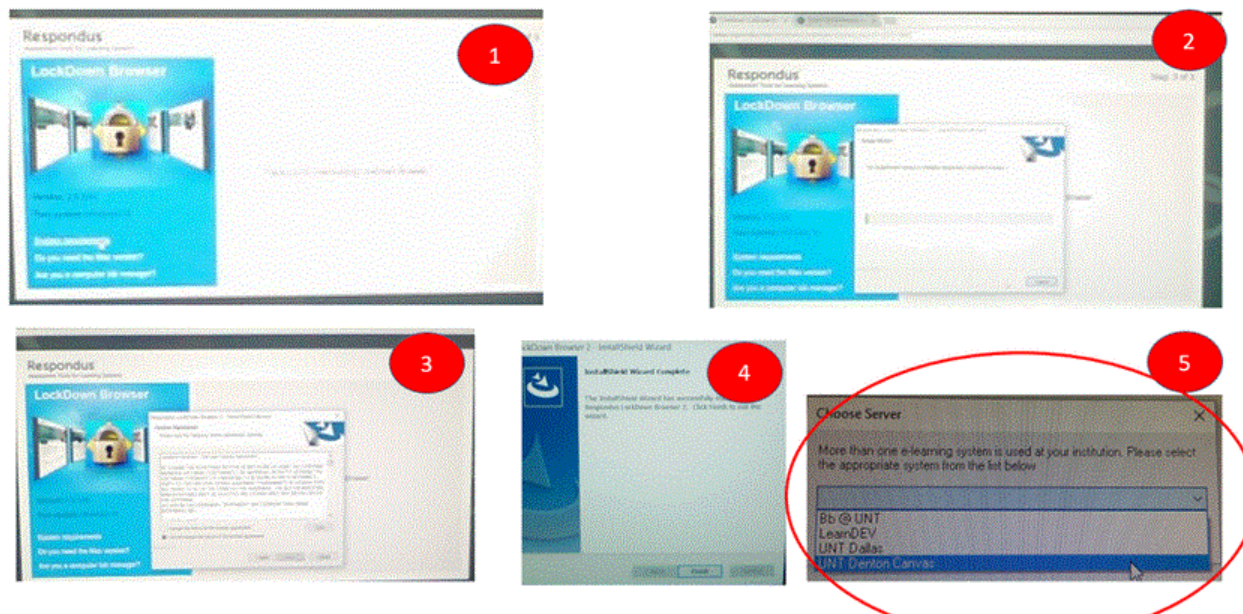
Respondus

LockDown Browser

1

Version: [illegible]

System requirements

Do you need the Mac version?

Are you a computer lab manager?

Respondus

Step 3 of 3

LockDown Browser

2

System requirements

Do you need the Mac version?

Are you a computer lab manager?

Respondus

LockDown Browser

3

System requirements

Do you need the Mac version?

Are you a computer lab manager?

LockDown Browser 2 - InstallShield Wizard

4

InstallShield Wizard Complete

The InstallShield Wizard has successfully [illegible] Respondus LockDown Browser 2. Click Finish to exit the wizard.

Finish

5

Choose Server

More than one e-learning system is used at your institution. Please select the appropriate system from the list below

Bb @ UNT
LearnDEV
UNT Dallas
UNT Denton Canvas